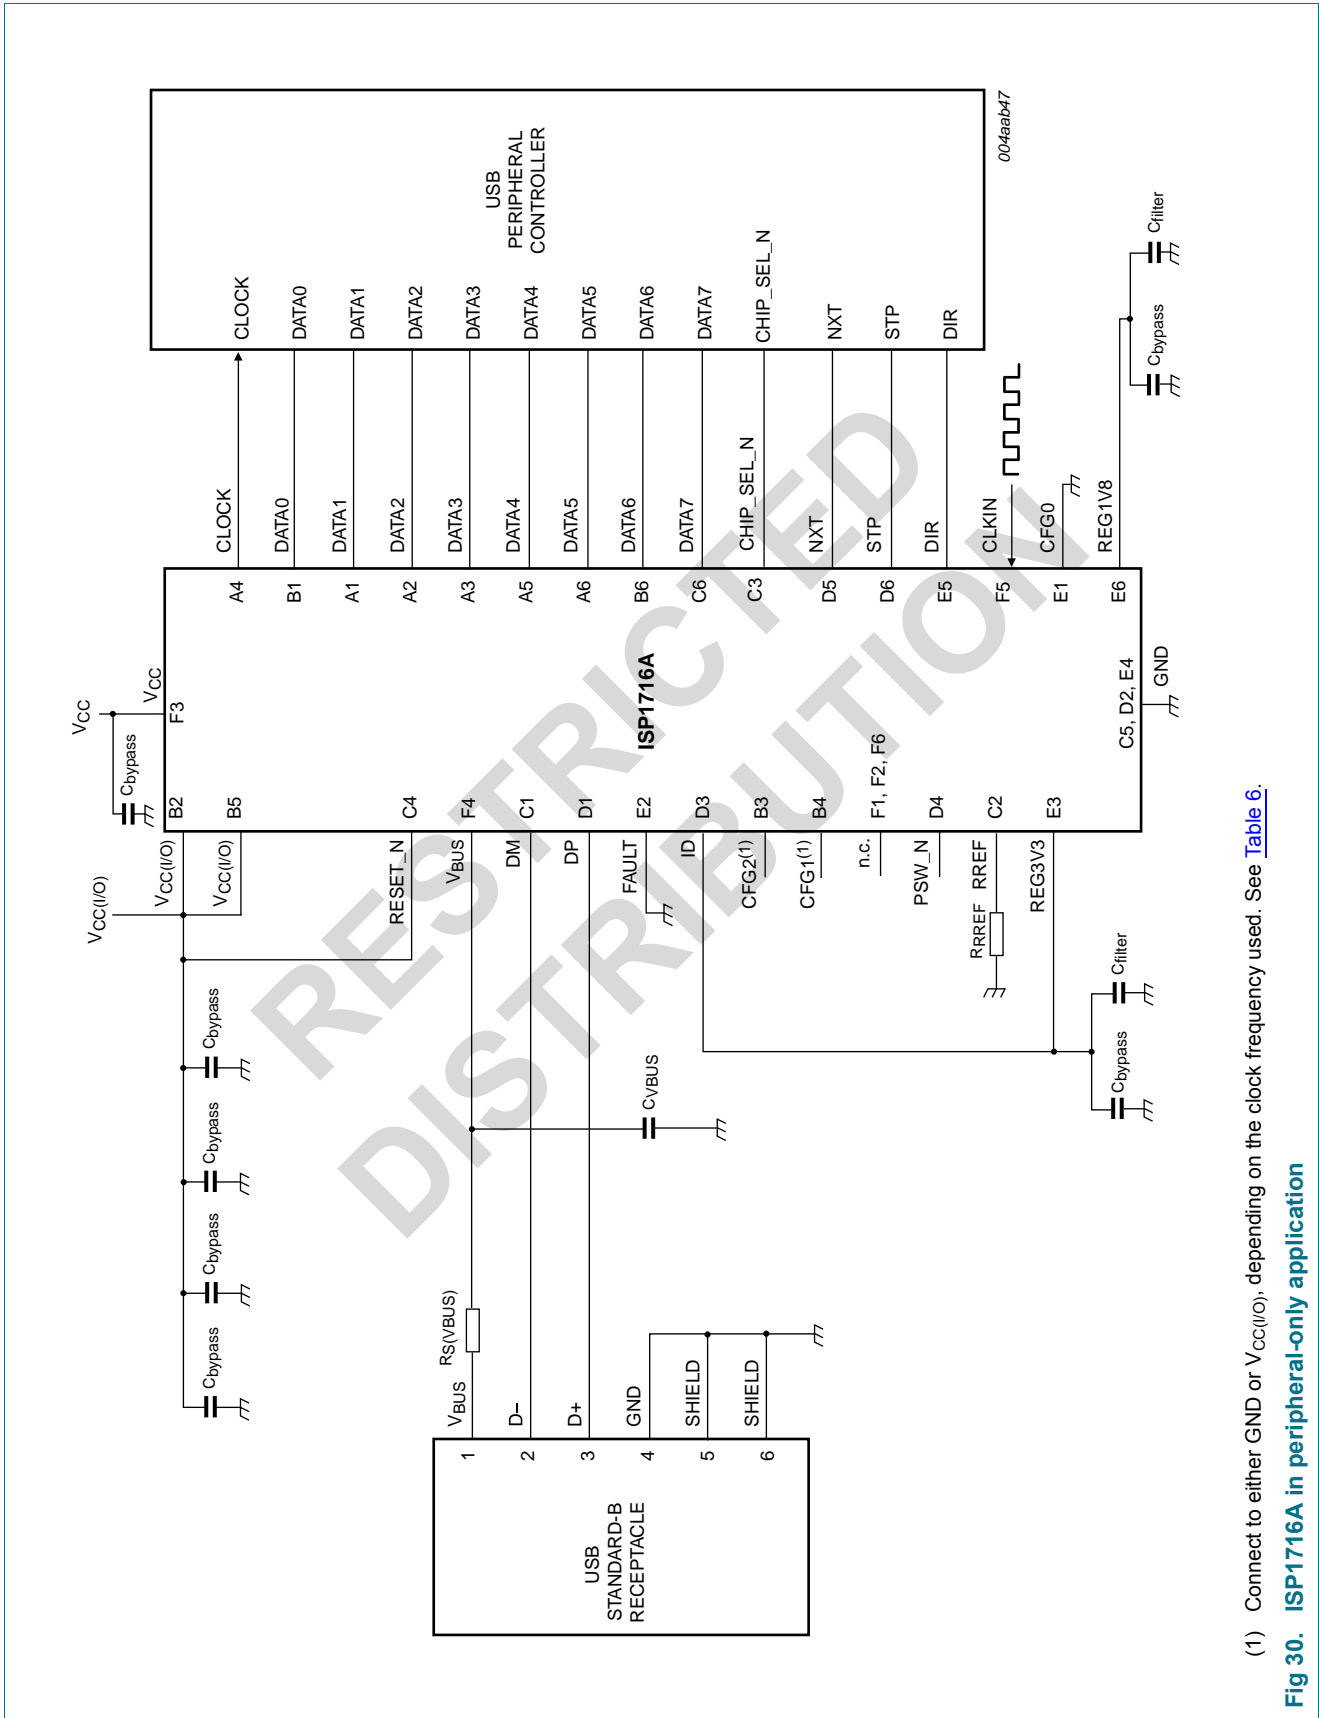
USB PERIPHERAL CONTROLLER

004aab47

CLOCK
DATA0
DATA1
DATA2
DATA3
DATA4
DATA5
DATA6
DATA7
CHIP_SEL_N
NXT
STP
DIR

$C_{filter}$
$C_{bypass}$

CLOCK
DATA0
DATA1
DATA2
DATA3
DATA4
DATA5
DATA6
DATA7
CHIP_SEL_N
NXT
STP
DIR
CLKIN
CFG0
REG1V8

A4
B1
A1
A2
A3
A5
A6
B6
C6
C3
D5
D6
E5
F5
E1
E6

$V_{CC}$
$V_{CC}$
$C_{bypass}$
F3
B2
B5
C4
F4
C1
D1
E2
D3
B3
B4
F1, F2, F6
D4
C2
E3

ISP1716A

C5, D2, E4
GND

$V_{CC(I/O)}$
$V_{CC(I/O)}$
$V_{CC(I/O)}$
RESET_N
$V_{BUS}$
DM
DP
FAULT
ID
$CFG2^{(1)}$
$CFG1^{(1)}$
n.c.
PSW_N
RREF
$R_{RREF}$
REG3V3

$C_{filter}$
$C_{bypass}$

$C_{bypass}$
$C_{bypass}$
$C_{bypass}$
$C_{bypass}$
$C_{VBUS}$
$R_{S(VBUS)}$

$V_{BUS}$
D–
D+
GND
SHIELD
SHIELD

1
2
3
4
5
6

USB STANDARD-B RECEPTACLE

RESTRICTED DISTRIBUTION

(1) Connect to either GND or $V_{CC(I/O)}$, depending on the clock frequency used. See Table 6.

Fig 30. ISP1716A in peripheral-only application